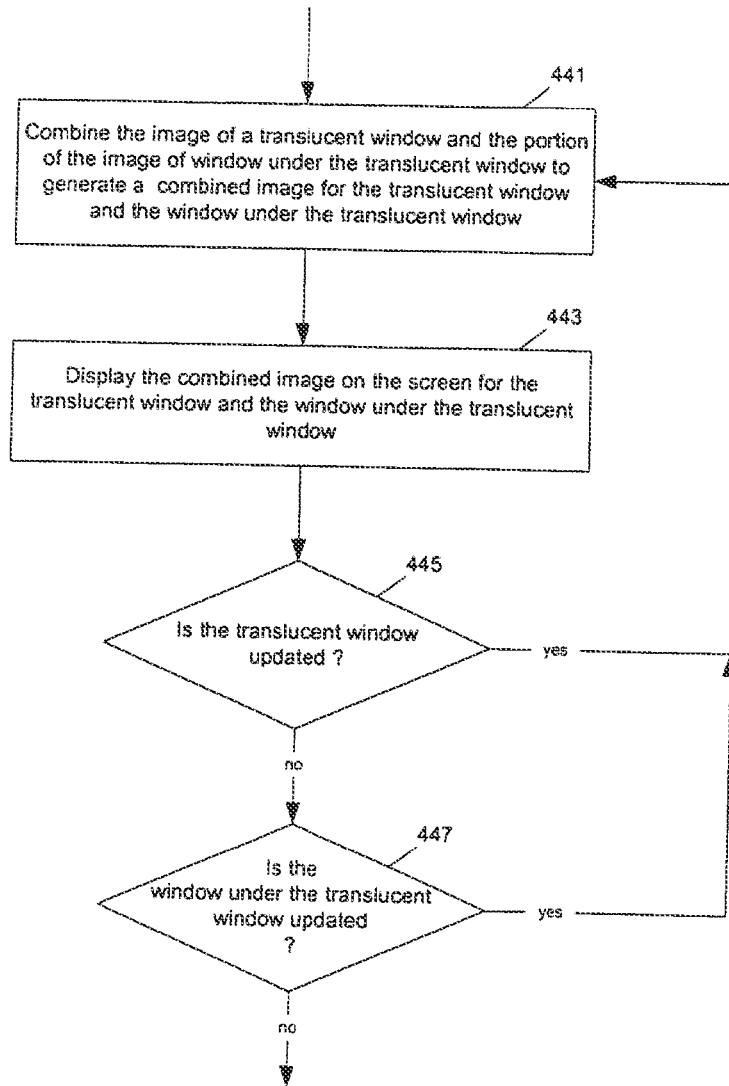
441

Combine the image of a translucent window and the portion of the image of window under the translucent window to generate a combined image for the translucent window and the window under the translucent window

443

Display the combined image on the screen for the translucent window and the window under the translucent window

445

Is the translucent window updated ?

yes

no

447

Is the window under the translucent window updated ?

yes

no